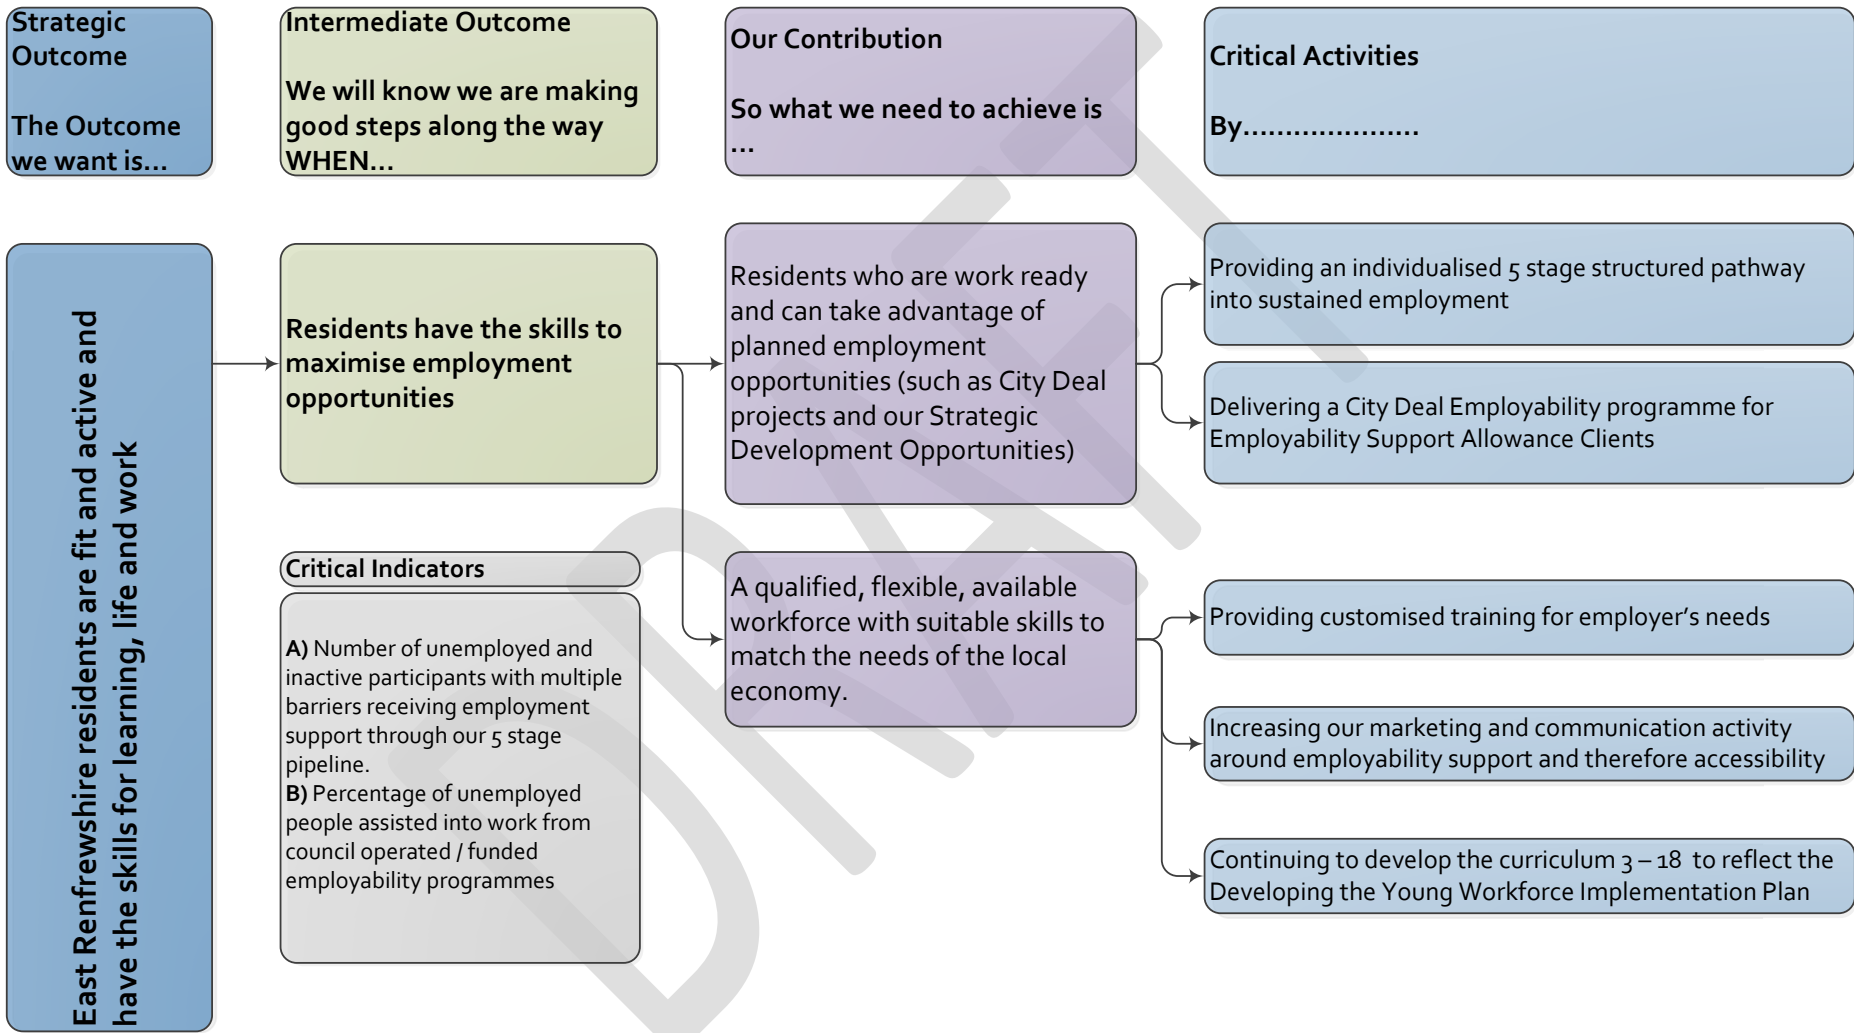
Strategic Outcome

The Outcome we want is…

Intermediate Outcome

We will know we are making good steps along the way WHEN…

Our Contribution

So what we need to achieve is …

Critical Activities

By…………………

East Renfrewshire residents are fit and active and have the skills for learning, life and work

Residents have the skills to maximise employment opportunities

Residents who are work ready and can take advantage of planned employment opportunities (such as City Deal projects and our Strategic Development Opportunities)

Providing an individualised 5 stage structured pathway into sustained employment

Delivering a City Deal Employability programme for Employability Support Allowance Clients

Critical Indicators

A) Number of unemployed and inactive participants with multiple barriers receiving employment support through our 5 stage pipeline.
B) Percentage of unemployed people assisted into work from council operated / funded employability programmes

A qualified, flexible, available workforce with suitable skills to match the needs of the local economy.

Providing customised training for employer's needs

Increasing our marketing and communication activity around employability support and therefore accessibility

Continuing to develop the curriculum 3 – 18 to reflect the Developing the Young Workforce Implementation Plan

DRAFT